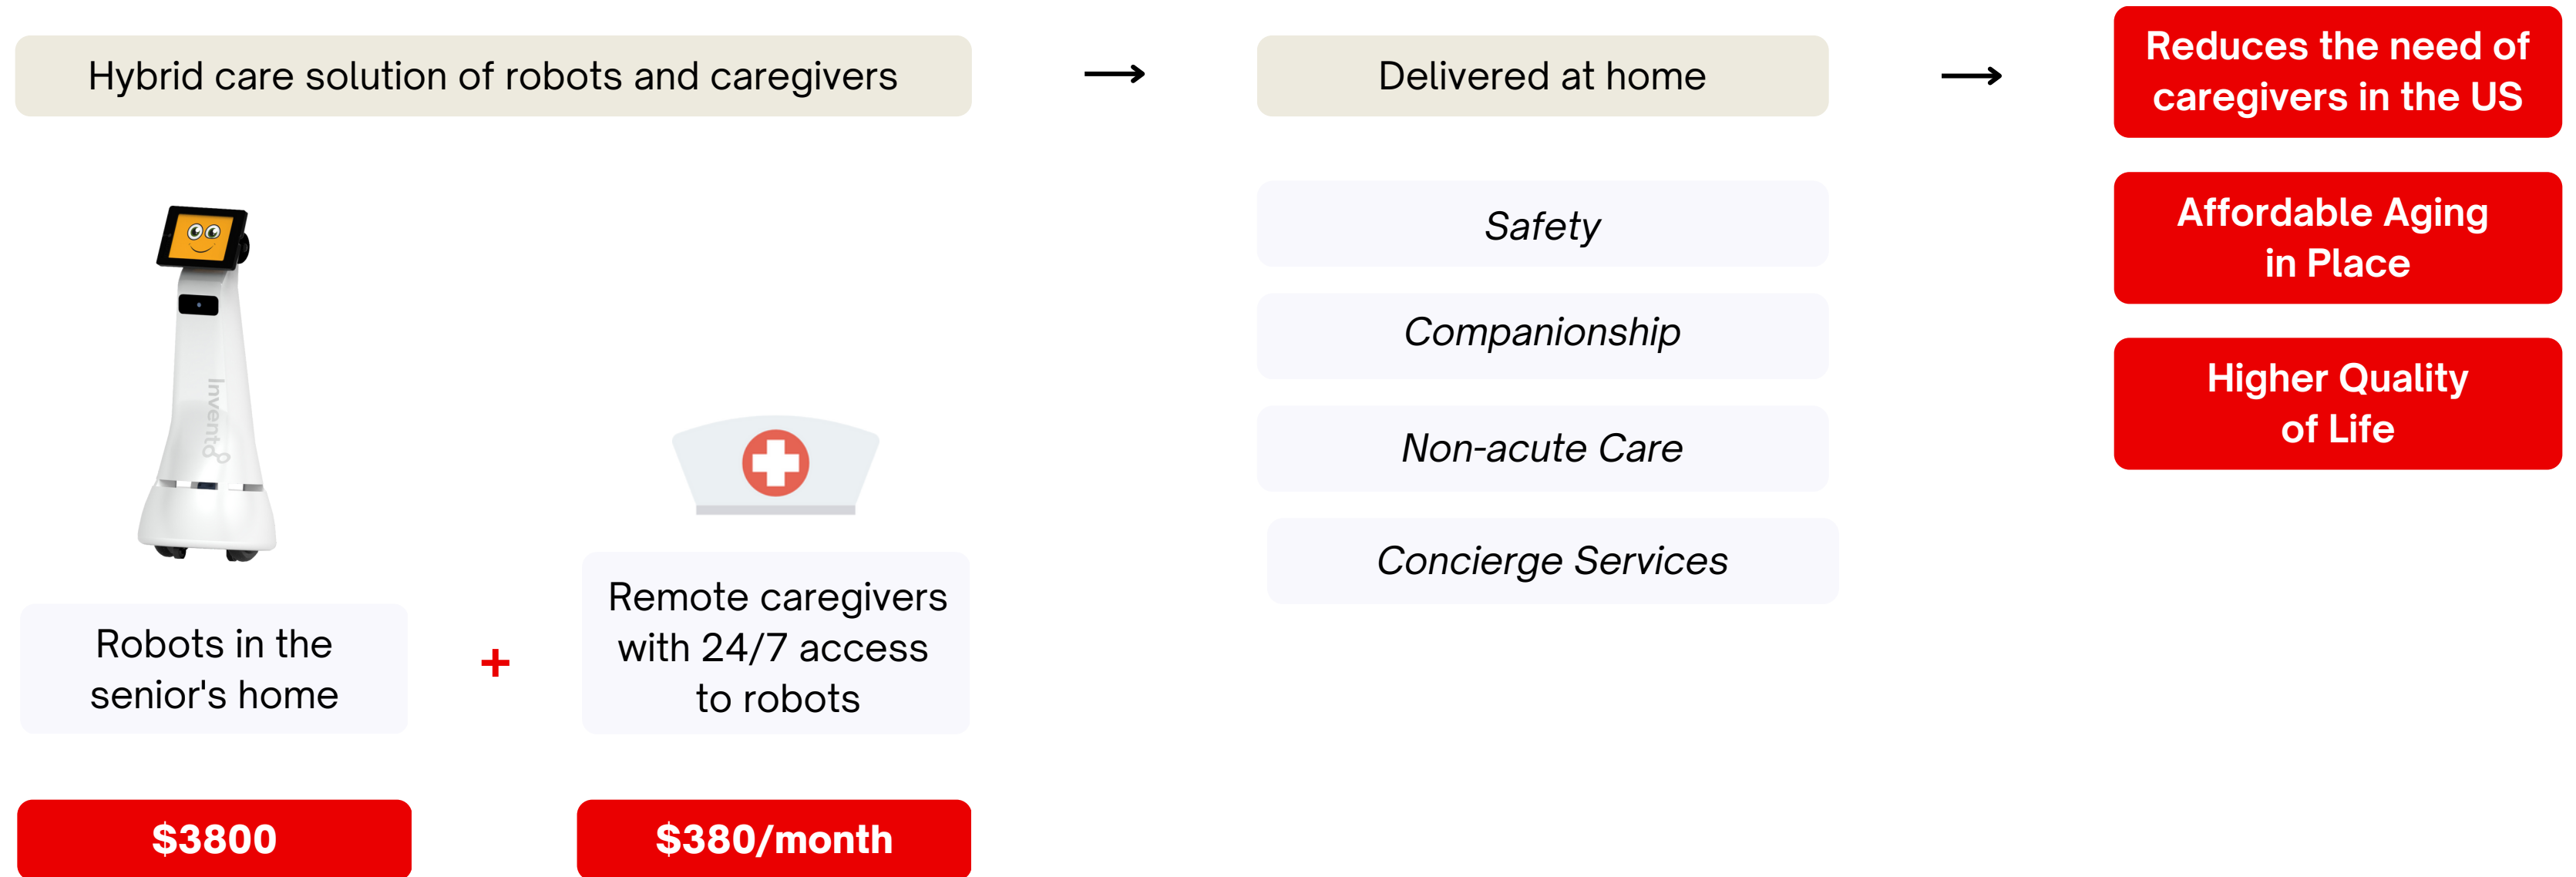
Hybrid care solution of robots and caregivers

Robots in the senior's home

+

Remote caregivers with 24/7 access to robots

$3800

$380/month

Delivered at home

Safety

Companionship

Non-acute Care

Concierge Services

Reduces the need of caregivers in the US

Affordable Aging in Place

Higher Quality of Life